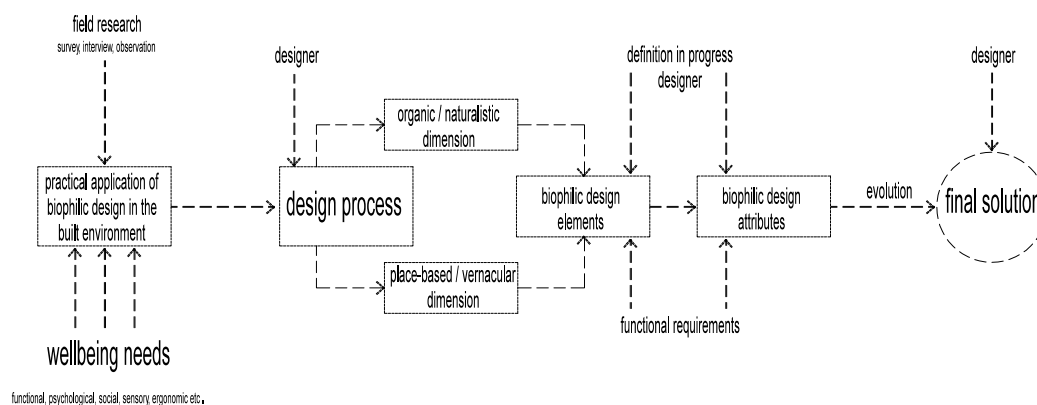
field research
survey, interview, observation

designer

practical application of biophilic design in the built environment

design process

organic / naturalistic dimension

place-based / vernacular dimension

definition in progress
designer

biophilic design elements

biophilic design attributes

designer

evolution

final solution

functional requirements

wellbeing needs

functional, psychological, social, sensory, ergonomic etc.